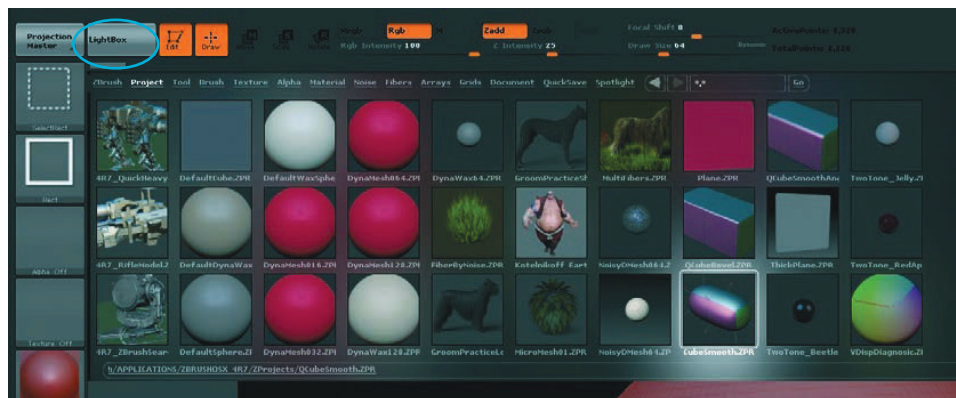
Projection Master

LightBox

Edit

Draw

Mrgb

Rgb

M

Zadd

Zsub

Rgb Intensity 100

Z Intensity 25

Focal Shift 0

Draw Size 64

Dynamic

ActivePoints: 8,224

TotalPoints: 8,224

SelectRect

Rect

Alpha Off

Texture Off

ZBrush

Project

Tool

Brush

Texture

Alpha

Material

Noise

Fibers

Arrays

Grids

Document

QuickSave

Spotlight

Go

4R7_QuickHeavy

DefaultCube.ZPR

DefaultWaxSphe

DynaMesh064.ZPR

DynaWax64.ZPR

GroomPracticeSt

MultiFibers.ZPR

Plane.ZPR

QCubeSmoothAnd

TwoTone_Jelly.Z

4R7_RifleModel.Z

DefaultDynaWax

DynaMesh016.ZPR

DynaMesh128.ZPR

FiberByNoise.ZPR

Kotelnikoff Eart

NoisyDMesh064.Z

QCubeBevel.ZPR

ThickPlane.ZPR

TwoTone_RedAp

4R7_ZBrushSear

DefaultSphere.ZI

DynaMesh032.ZPR

DynaWax128.ZPR

GroomPracticeLc

MicroMesh01.ZPR

NoisyDMesh64.ZP

CubeSmooth.ZPR

TwoTone_Beetle

VDispDiagnosic.ZI

h/APPLICATIONS/ZBRUSHOSX 4R7/ZProjects/QCubeSmooth.ZPR